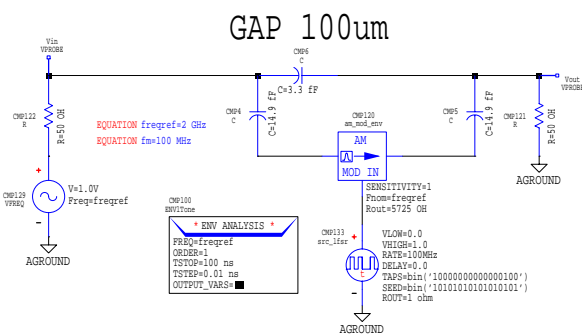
GAP 100um

Vin
VPROBE

CMP6
C
C=3.3 fF

Vout
VPROBE

CMP122
R
R=50 OH

EQUATION freqref=2 GHz
EQUATION fm=100 MHz

CMP4
C
C=14.9 fF

CMP120
am_mod_env

AM
MOD IN

CMP5
C
C=14.9 fF

CMP121
R
R=50 OH

AGROUND

+

CMP129
VFREQ

V=1.0V
Freq=freqref

SENSITIVITY=1
Fnom=freqref
Rout=5725 OH

CMP100
ENVTone

* ENV ANALYSIS *
FREQ=freqref
ORDER=1
TSTOP=100 ns
TSTEP=0.01 ns
OUTPUT_VARS=

CMP133
src_lfsr

+

VLOW=0.0
VHIGH=1.0
RATE=100MHz
DELAY=0.0
TAPS=bin('1000000000000100')
SEED=bin('1010101010101010l')
ROUT=1 ohm

AGROUND

AGROUND